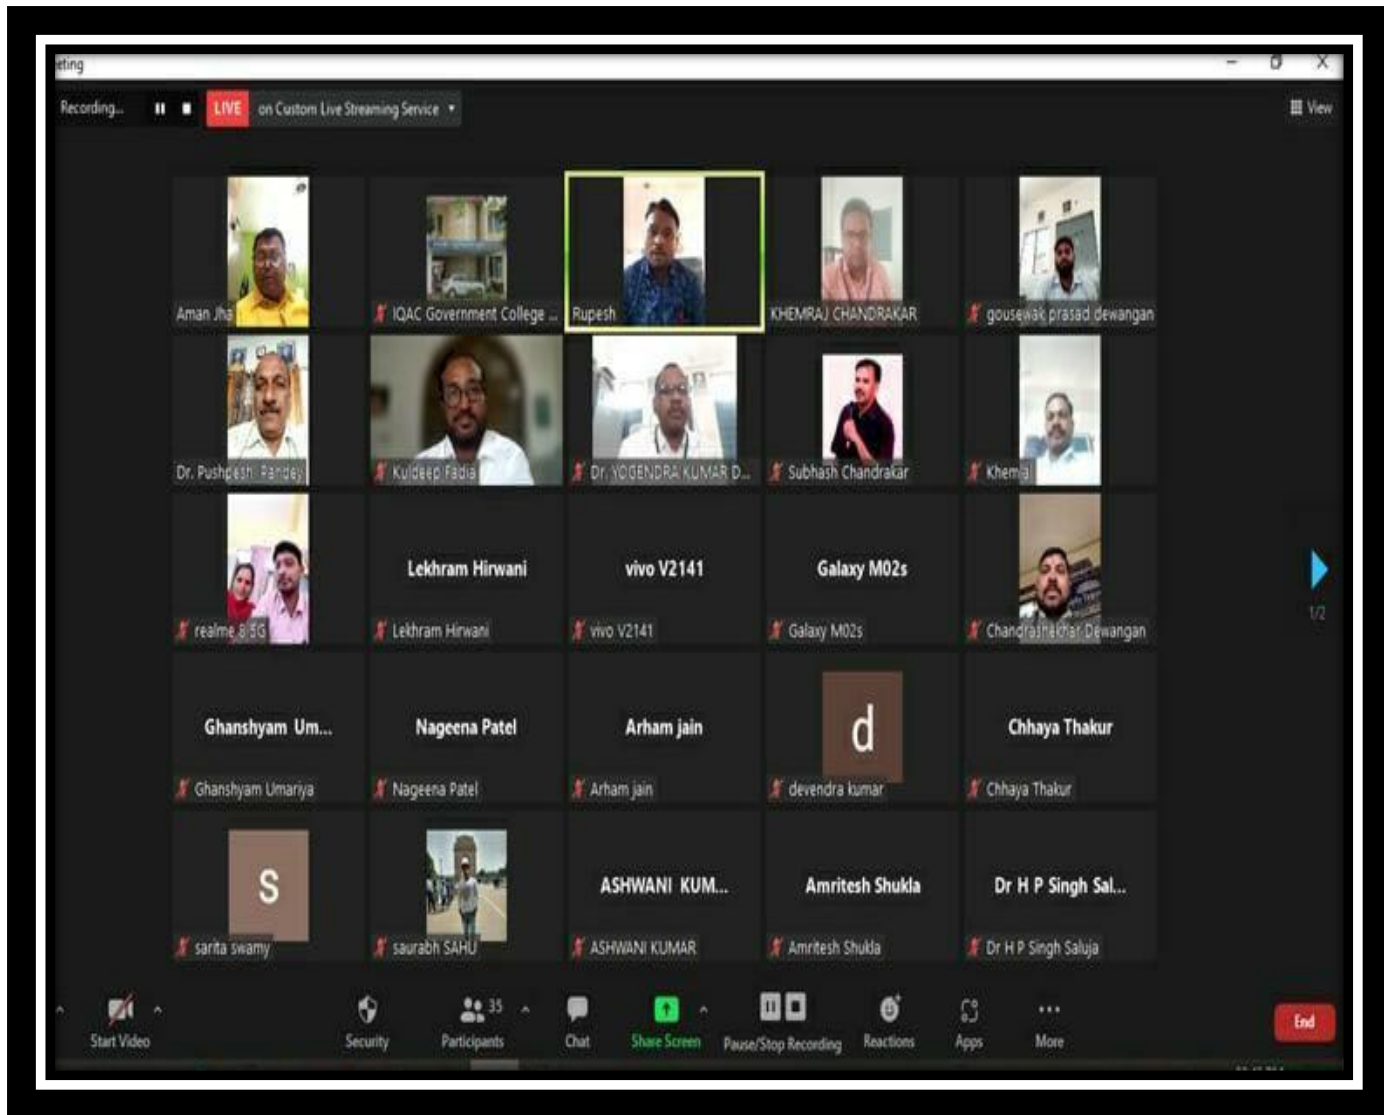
eting

Recording... LIVE on Custom Live Streaming Service

View

Aman Jha

IQAC Government College ...

Rupesh

KHEMRAJ CHANDRAKAR

gousewak prasad dewangan

Dr. Pushpesh Pandey

Kuldeep Fadia

Dr. YOGENDRA KUMAR D...

Subhash Chandrakar

Khemraj

realme 8 5G

Lekhram Hirwani

Lekhram Hirwani

vivo V2141

vivo V2141

Galaxy M02s

Galaxy M02s

Chandrashekhar Dewangan

1/2

Ghanshyam Um...

Ghanshyam Umariya

Nageena Patel

Nageena Patel

Arham jain

Arham jain

d

devendra kumar

Chhaya Thakur

Chhaya Thakur

S

sarita swamy

saurabh SAHU

ASHWANI KUM...

ASHWANI KUMAR

Amritesh Shukla

Amritesh Shukla

Dr H P Singh Sal...

Dr H P Singh Saluja

Start Video

Security

35

Participants

Chat

Share Screen

Pause/Stop Recording

Reactions

Apps

More

End